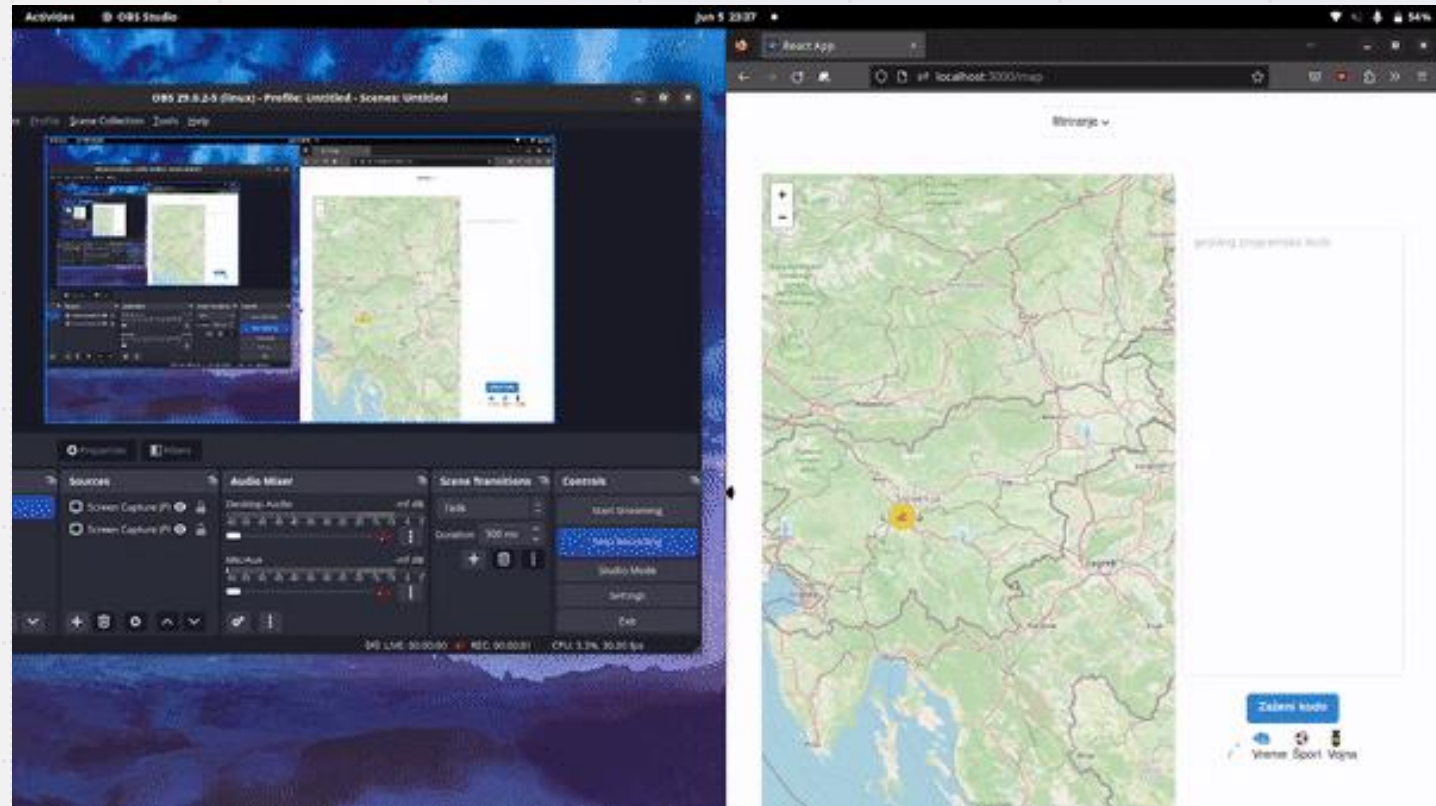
Activities OBS Studio

Jun 5 23:37

54%

React App

localhost:3000/map

OBS 29.0.2-5 (linux) - Profile: Untitled - Scenes: Untitled

Profile Scene Collection Tools Help

Properties Filters

Sources

Screen Capture (P

Screen Capture (P

Audio Mixer

Desktop Audio

Mic/Aux

Scene Transitions

Fade

Duration 300 ms

Controls

Start Streaming

Stop Recording

Studio Mode

Settings

Exit

LIVE: 00:00:00 REC: 00:00:01 CPU: 3.3%, 30.00 fps

Binranje

Zaženi kodo

Vreme Šport Vojna